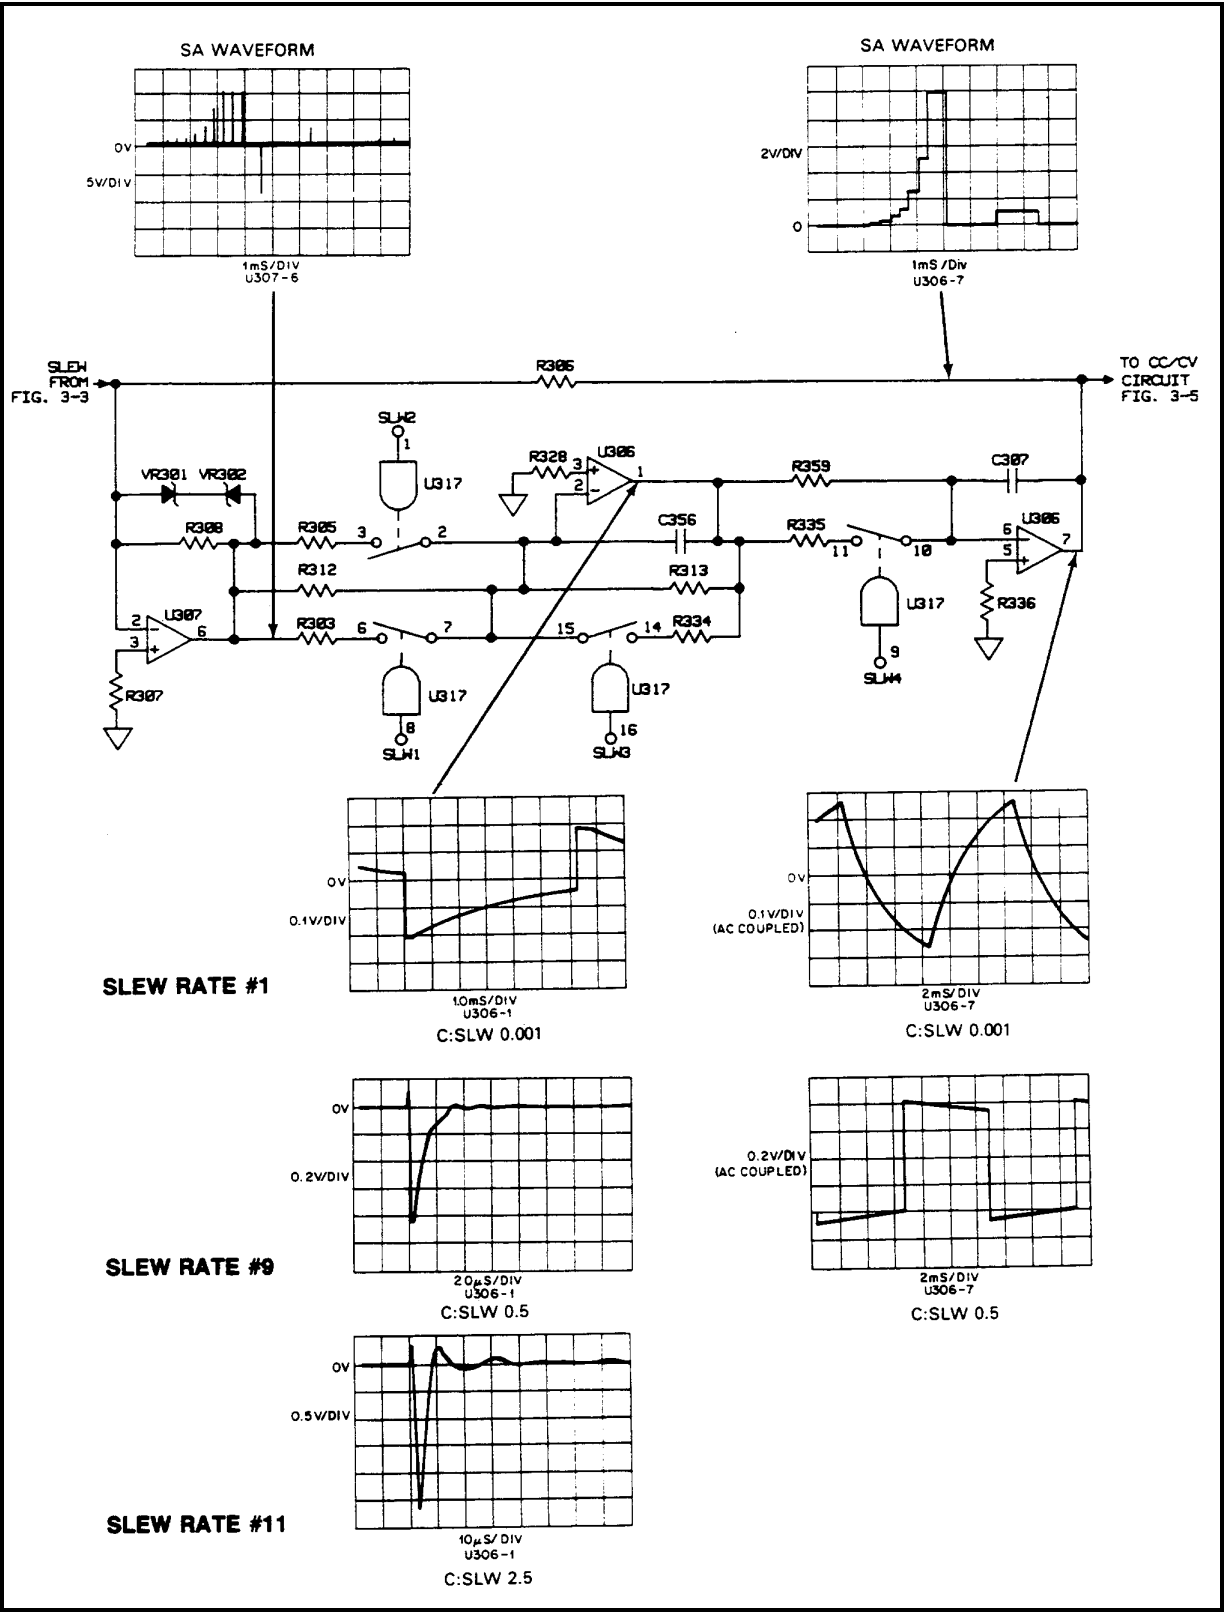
SA WAVEFORM

0V

5V/DIV

1mS/DIV
U307-6

SA WAVEFORM

2V/DIV

0

1mS/Div
U306-7

SLEW FROM FIG. 3-3

R306

TO CC/CV CIRCUIT FIG. 3-5

SLW2
1
U317

VR301 VR302

R308

R305 3 2

R328 3 + U306 2 - 1

R359

C307

C356

R335 11 10

6 U305 5 + 7

R312

R313

U317

R336

2 - U307 3 + 6

R303 6 7

15 14 R334

9
SLW4

R307

U317
8
SLW1

U317
16
SLW3

0V

0.1V/DIV

SLEW RATE #1

1.0mS/DIV
U306-1
C:SLW 0.001

0V

0.1V/DIV
(AC COUPLED)

2mS/DIV
U306-7
C:SLW 0.001

0V

0.2V/DIV

SLEW RATE #9

20μS/DIV
U306-1
C:SLW 0.5

0.2V/DIV
(AC COUPLED)

2mS/DIV
U306-7
C:SLW 0.5

0V

0.5V/DIV

SLEW RATE #11

10μS/DIV
U306-1
C:SLW 2.5